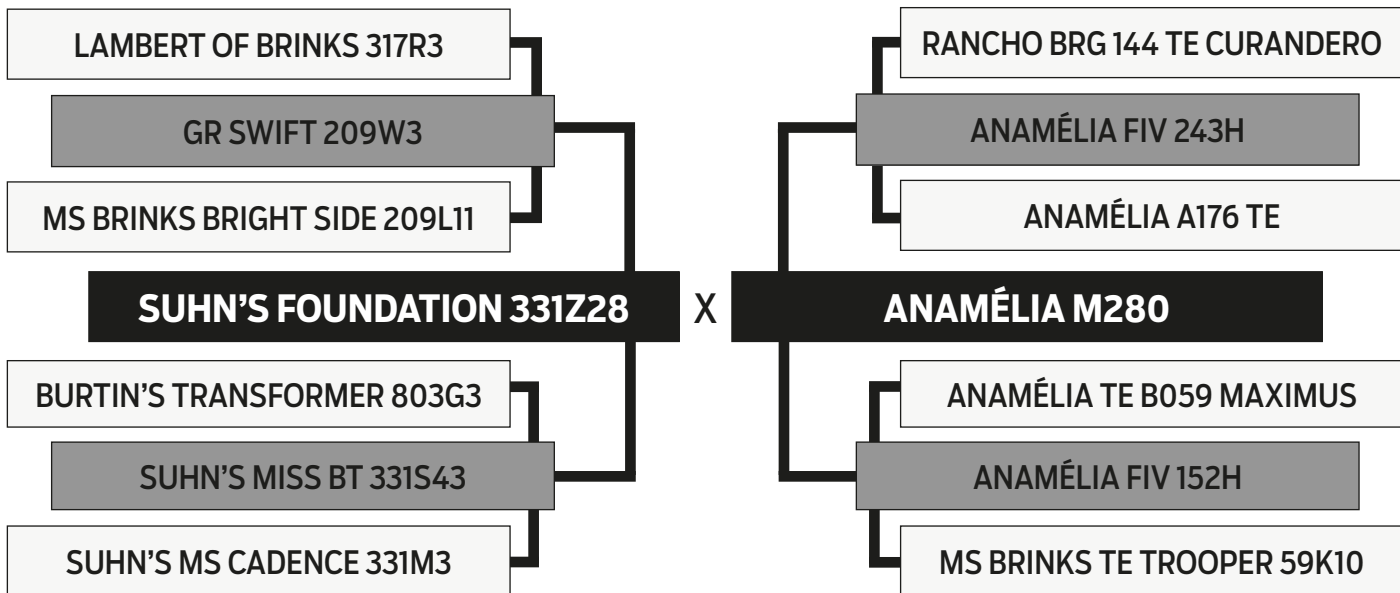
LAMBERT OF BRINKS 317R3

GR SWIFT 209W3

MS BRINKS BRIGHT SIDE 209L11

SUHN'S FOUNDATION 331Z28

BURTIN'S TRANSFORMER 803G3

SUHN'S MISS BT 331S43

SUHN'S MS CADENCE 331M3

X

RANCHO BRG 144 TE CURANDERO

ANAMÉLIA FIV 243H

ANAMÉLIA A176 TE

ANAMÉLIA M280

ANAMÉLIA TE B059 MAXIMUS

ANAMÉLIA FIV 152H

MS BRINKS TE TROOPER 59K10